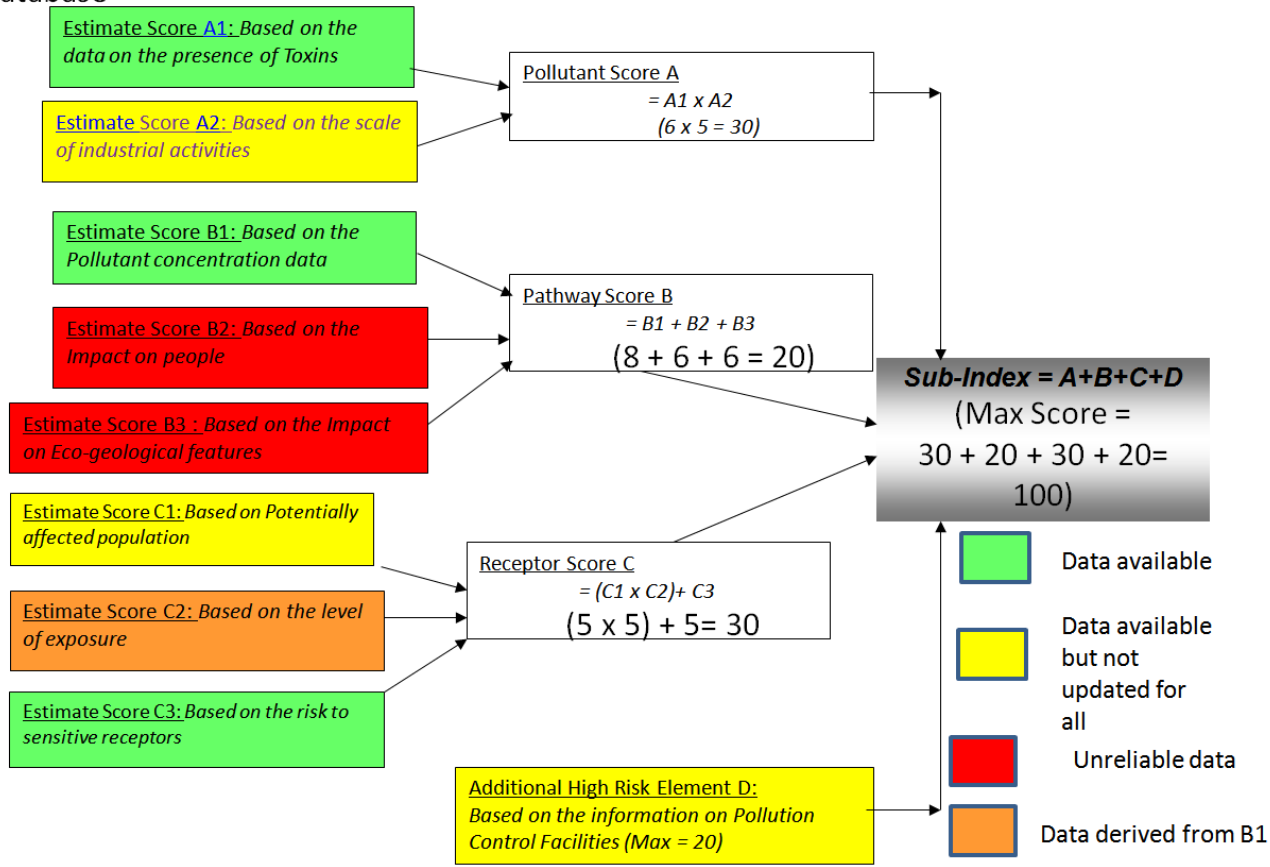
Estimate Score A1: Based on the data on the presence of Toxins

Estimate Score A2: Based on the scale of industrial activities

Pollutant Score A
= A1 x A2
(6 x 5 = 30)

Estimate Score B1: Based on the Pollutant concentration data

Estimate Score B2: Based on the Impact on people

Estimate Score B3 : Based on the Impact on Eco-geological features

Pathway Score B
= B1 + B2 + B3
(8 + 6 + 6 = 20)

Sub-Index = A+B+C+D
(Max Score = 30 + 20 + 30 + 20= 100)

Estimate Score C1: Based on Potentially affected population

Estimate Score C2: Based on the level of exposure

Estimate Score C3: Based on the risk to sensitive receptors

Receptor Score C
= (C1 x C2)+ C3
(5 x 5) + 5= 30

Additional High Risk Element D: Based on the information on Pollution Control Facilities (Max = 20)

Data available

Data available but not updated for all

Unreliable data

Data derived from B1